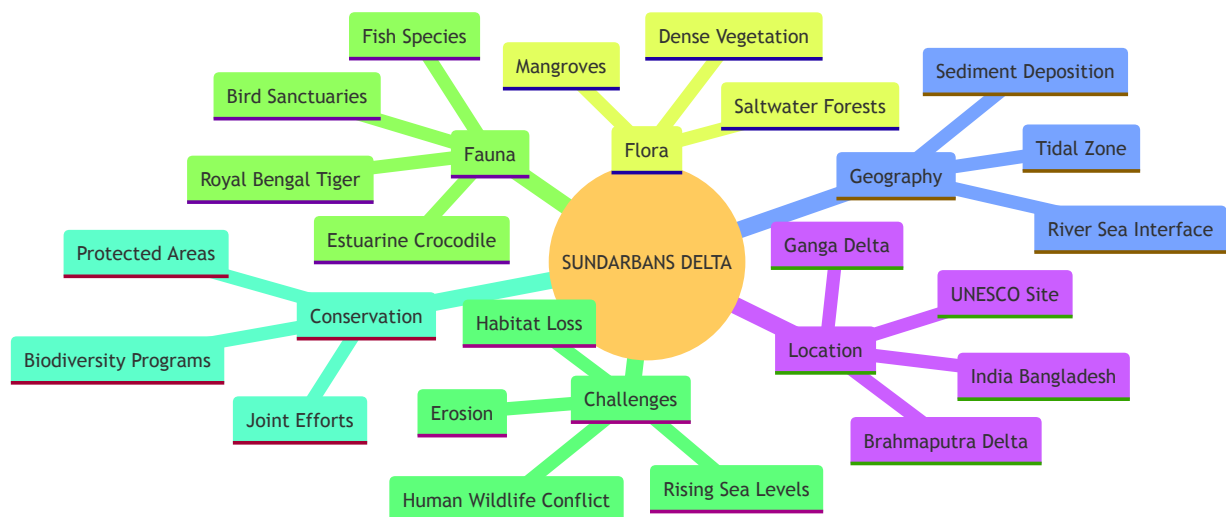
SUNDARBANS DELTA

Flora
Mangroves
Dense Vegetation
Saltwater Forests

Geography
Sediment Deposition
Tidal Zone
River Sea Interface

Location
Ganga Delta
UNESCO Site
India Bangladesh
Brahmaputra Delta

Challenges
Habitat Loss
Erosion
Human Wildlife Conflict
Rising Sea Levels

Conservation
Protected Areas
Biodiversity Programs
Joint Efforts

Fauna
Fish Species
Bird Sanctuaries
Royal Bengal Tiger
Estuarine Crocodile